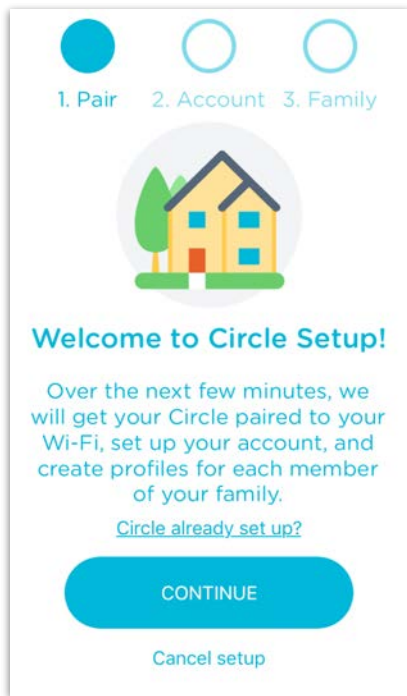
1. Pair 2. Account 3. Family

Welcome to Circle Setup!

Over the next few minutes, we will get your Circle paired to your Wi-Fi, set up your account, and create profiles for each member of your family.

Circle already set up?

CONTINUE

Cancel setup